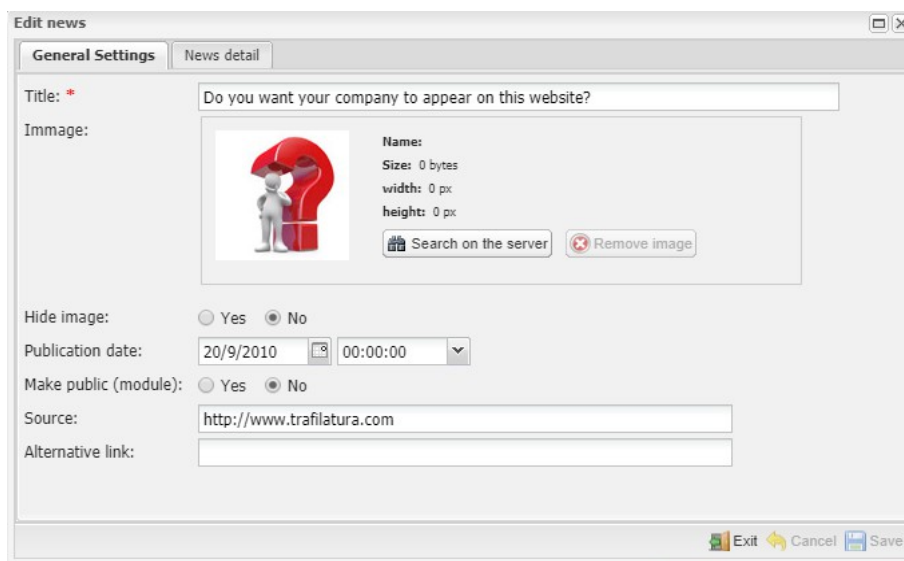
Edit news

General Settings | News detail

Title: *
Do you want your company to appear on this website?

Immage:
Name:
Size: 0 bytes
width: 0 px
height: 0 px
Search on the server
Remove image

Hide image: Yes No

Publication date: 20/9/2010 00:00:00

Make public (module): Yes No

Source: http://www.trafilatura.com

Alternative link:

Exit Cancel Save